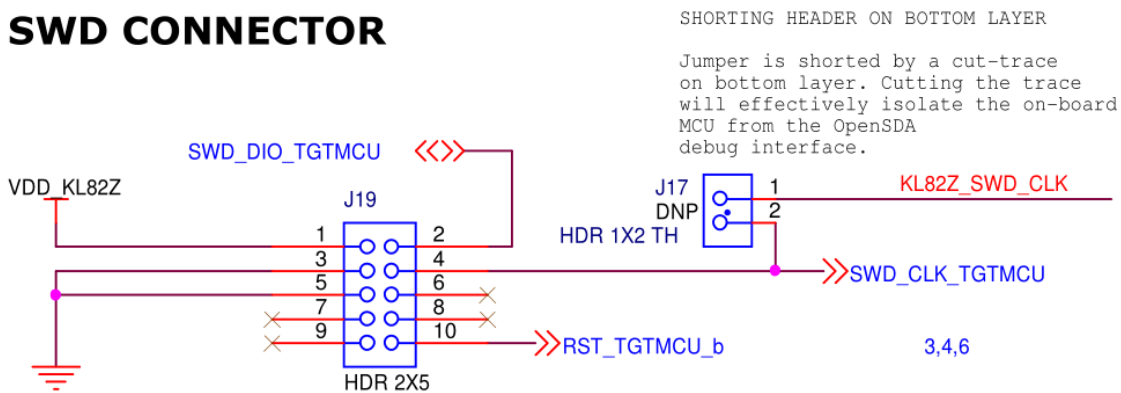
SWD CONNECTOR

SHORTING HEADER ON BOTTOM LAYER

Jumper is shorted by a cut-trace on bottom layer. Cutting the trace will effectively isolate the on-board MCU from the OpenSDA debug interface.

SWD_DIO_TGTMCU

VDD_KL82Z

J19

1
2
3
4
5
6
7
8
9
10

HDR 2X5

J17
DNP
HDR 1X2 TH

1
2

KL82Z_SWD_CLK

SWD_CLK_TGTMCU

RST_TGTMCU_b

3,4,6